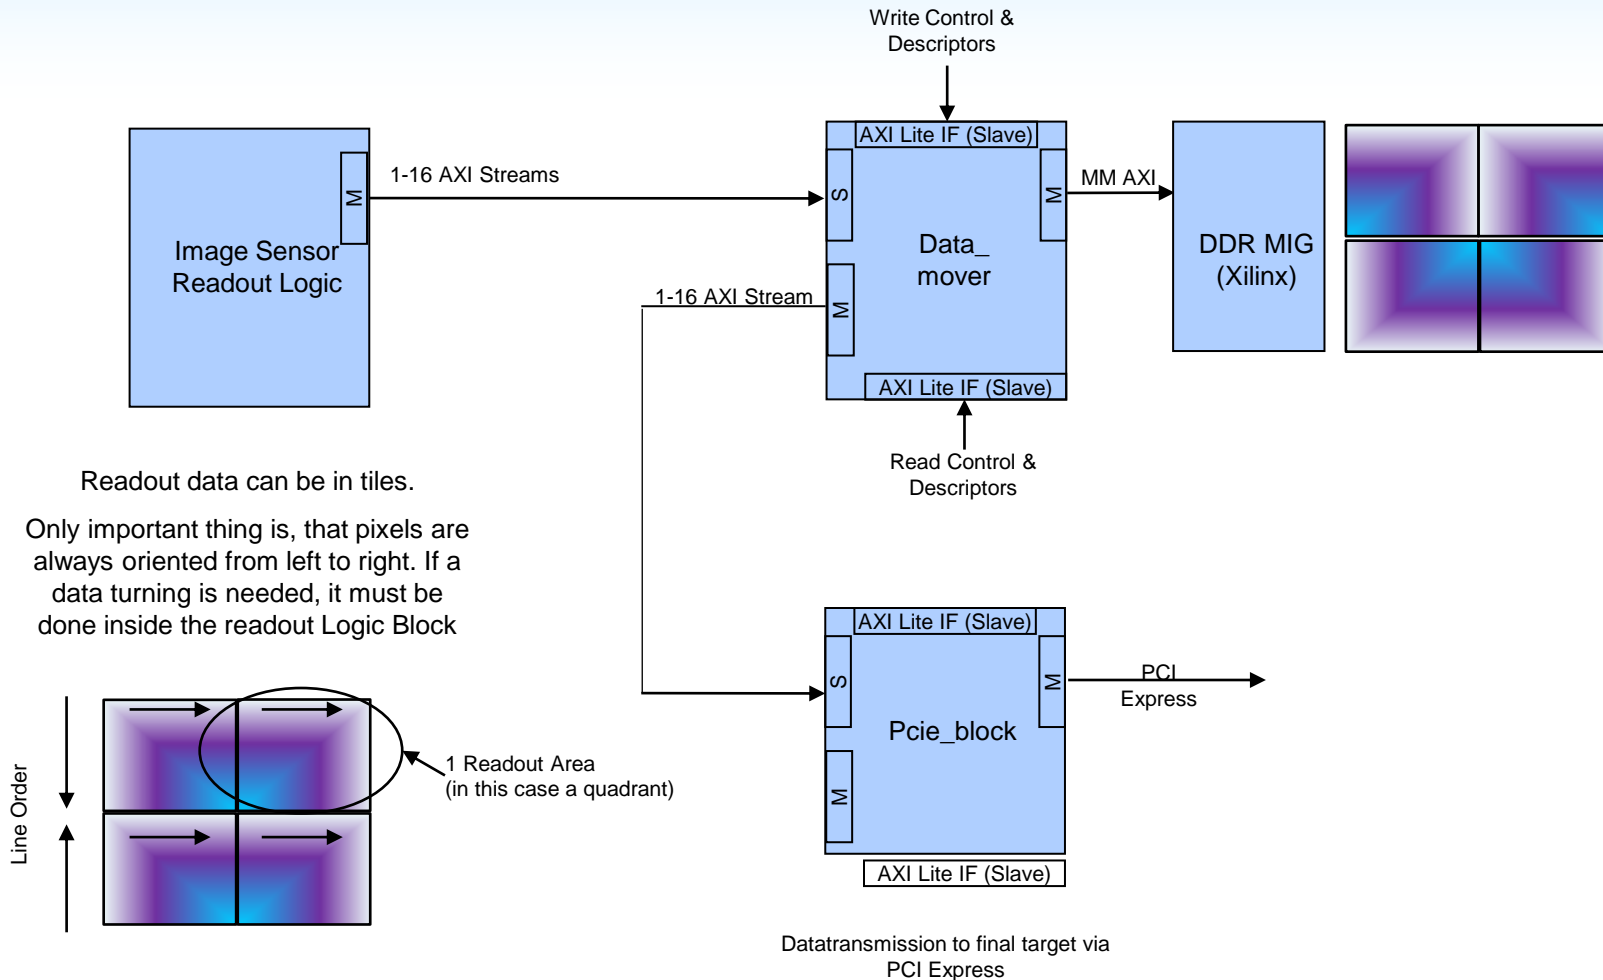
Write Control & Descriptors

Image Sensor Readout Logic

M

1-16 AXI Streams

AXI Lite IF (Slave)

S

M

Data_ mover

M

AXI Lite IF (Slave)

MM AXI

DDR MIG (Xilinx)

1-16 AXI Stream

Read Control & Descriptors

Readout data can be in tiles.

Only important thing is, that pixels are always oriented from left to right. If a data turning is needed, it must be done inside the readout Logic Block

AXI Lite IF (Slave)

S

M

Pcie_block

M

AXI Lite IF (Slave)

PCI Express

Line Order

1 Readout Area (in this case a quadrant)

Datatransmission to final target via PCI Express